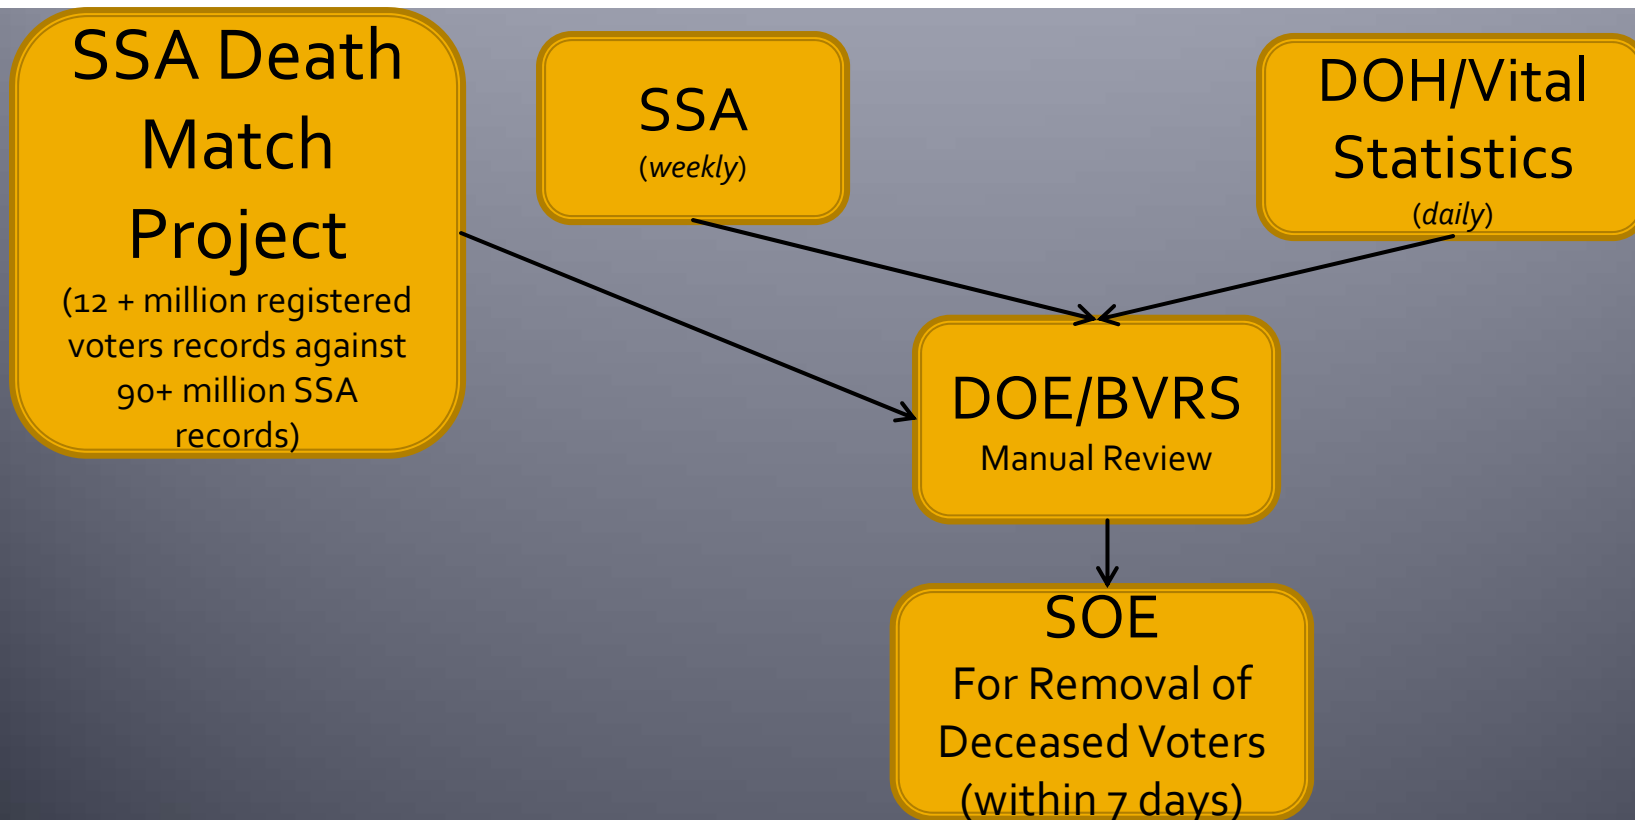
SSA Death Match Project
(12 + million registered voters records against 90+ million SSA records)

SSA
(weekly)

DOH/Vital Statistics
(daily)

DOE/BVRS
Manual Review

SOE
For Removal of Deceased Voters (within 7 days)